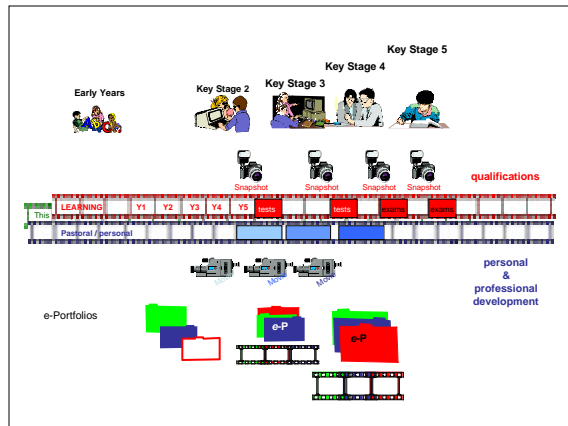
Key Stage 5

Key Stage 4

Key Stage 3

Key Stage 2

Early Years

Snapshot Snapshot Snapshot Snapshot

qualifications

This LEARNING Y1 Y2 Y3 Y4 Y5 tests tests exams exams

Pastoral / personal

Movie Movie Movie

personal & professional development

e-Portfolios

e-P

e-P